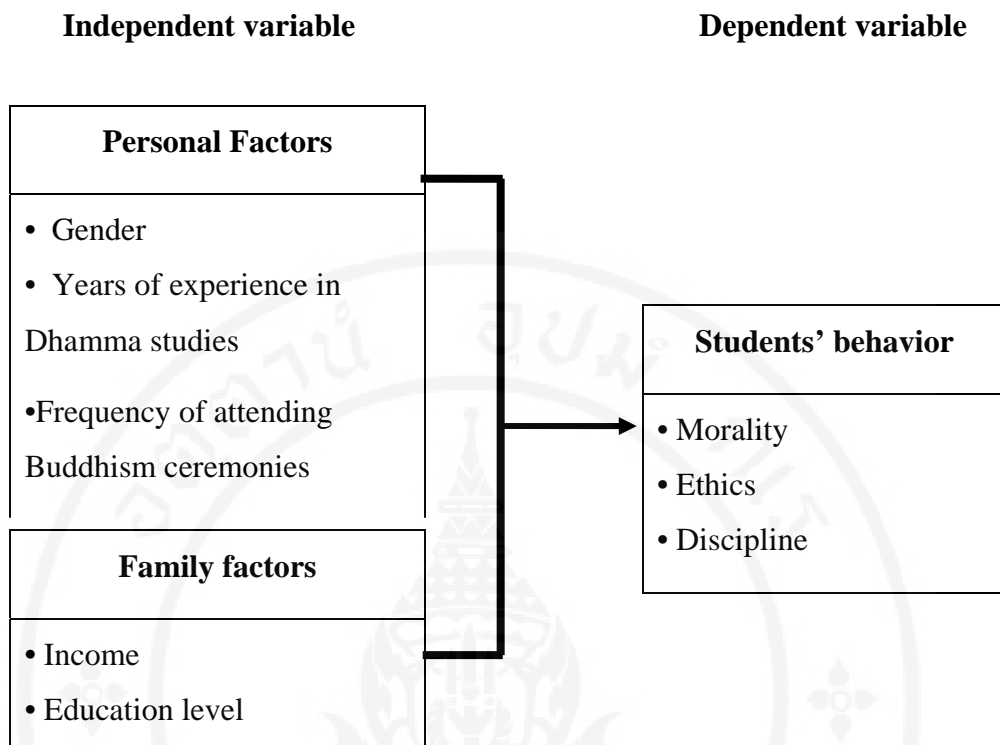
Independent variable

Dependent variable

Personal Factors

• Gender
• Years of experience in Dhamma studies
•Frequency of attending Buddhism ceremonies

Family factors

• Income
• Education level

Students' behavior

• Morality
• Ethics
• Discipline